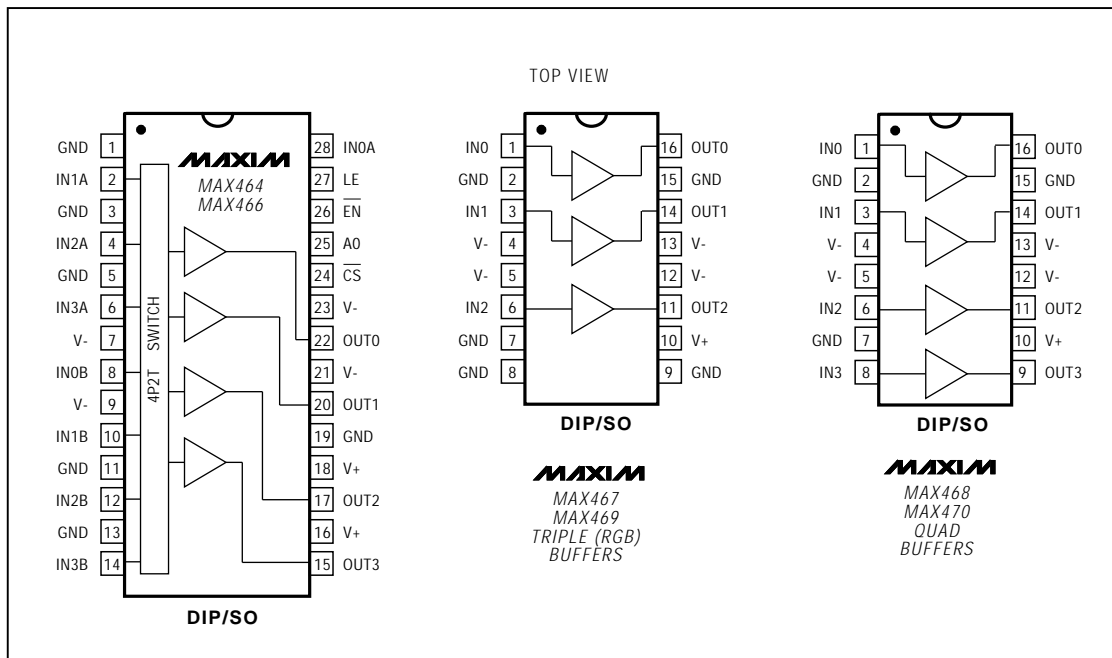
TOP VIEW

GND 1
IN1A 2
GND 3
IN2A 4
GND 5
IN3A 6
V- 7
IN0B 8
V- 9
IN1B 10
GND 11
IN2B 12
GND 13
IN3B 14

MAXIM
MAX464
MAX466

4P2T SWITCH

28 IN0A
27 LE
26 $\overline{EN}$
25 A0
24 $\overline{CS}$
23 V-
22 OUT0
21 V-
20 OUT1
19 GND
18 V+
17 OUT2
16 V+
15 OUT3

DIP/SO

IN0 1
GND 2
IN1 3
V- 4
V- 5
IN2 6
GND 7
GND 8

16 OUT0
15 GND
14 OUT1
13 V-
12 V-
11 OUT2
10 V+
9 GND

DIP/SO

MAXIM
MAX467
MAX469
TRIPLE (RGB)
BUFFERS

IN0 1
GND 2
IN1 3
V- 4
V- 5
IN2 6
GND 7
IN3 8

16 OUT0
15 GND
14 OUT1
13 V-
12 V-
11 OUT2
10 V+
9 OUT3

DIP/SO

MAXIM
MAX468
MAX470
QUAD
BUFFERS